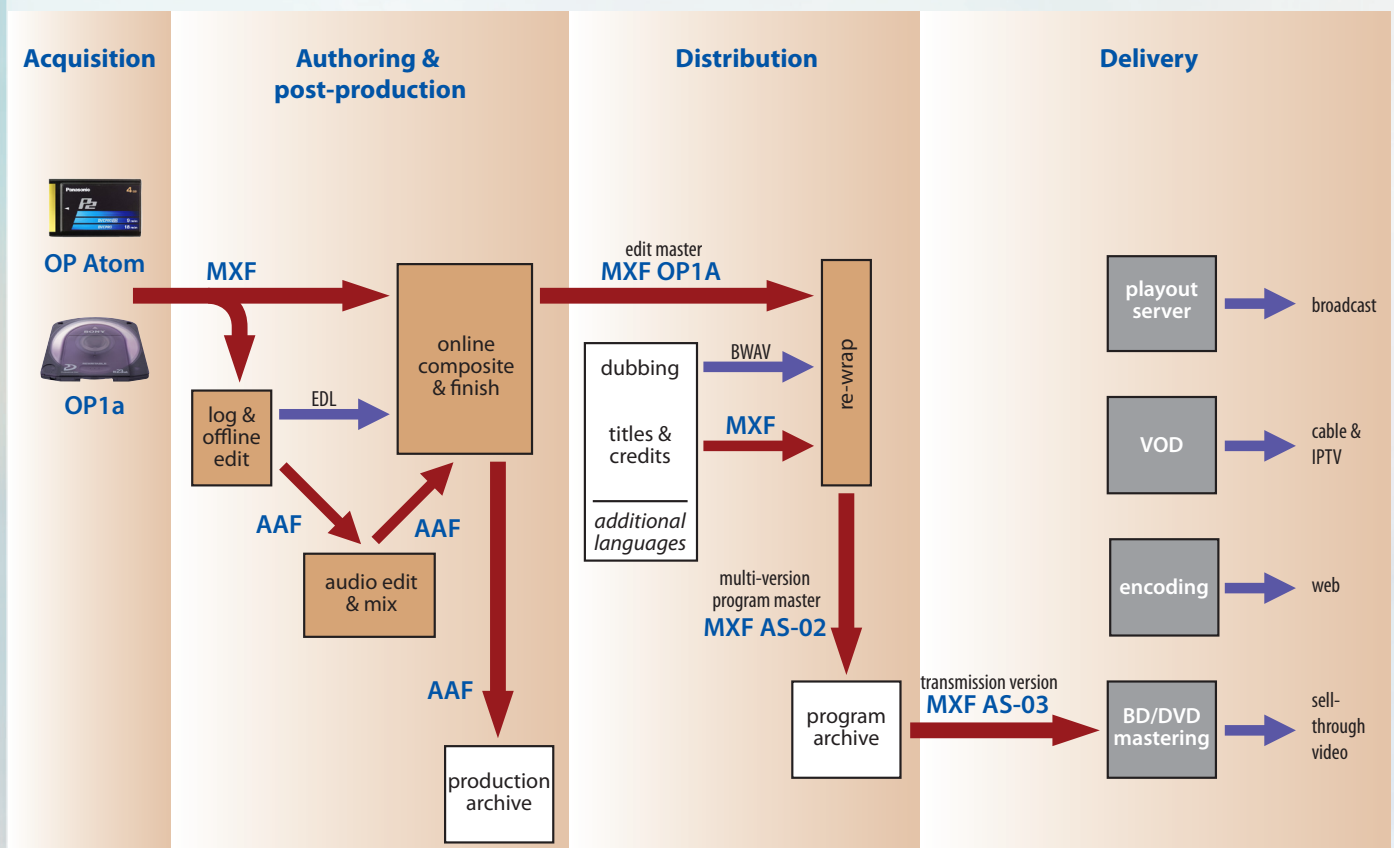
Acquisition

Authoring & post-production

Distribution

Delivery

Panasonic 4GB P2

OP Atom

SONY

OP1a

MXF

log & offline edit

EDL

online composite & finish

AAF

AAF

audio edit & mix

AAF

production archive

edit master
MXF OP1A

dubbing

titles & credits

additional languages

BWAV

MXF

re-wrap

multi-version program master
MXF AS-02

program archive

transmission version
MXF AS-03

playout server

broadcast

VOD

cable & IPTV

encoding

web

BD/DVD mastering

sell-through video